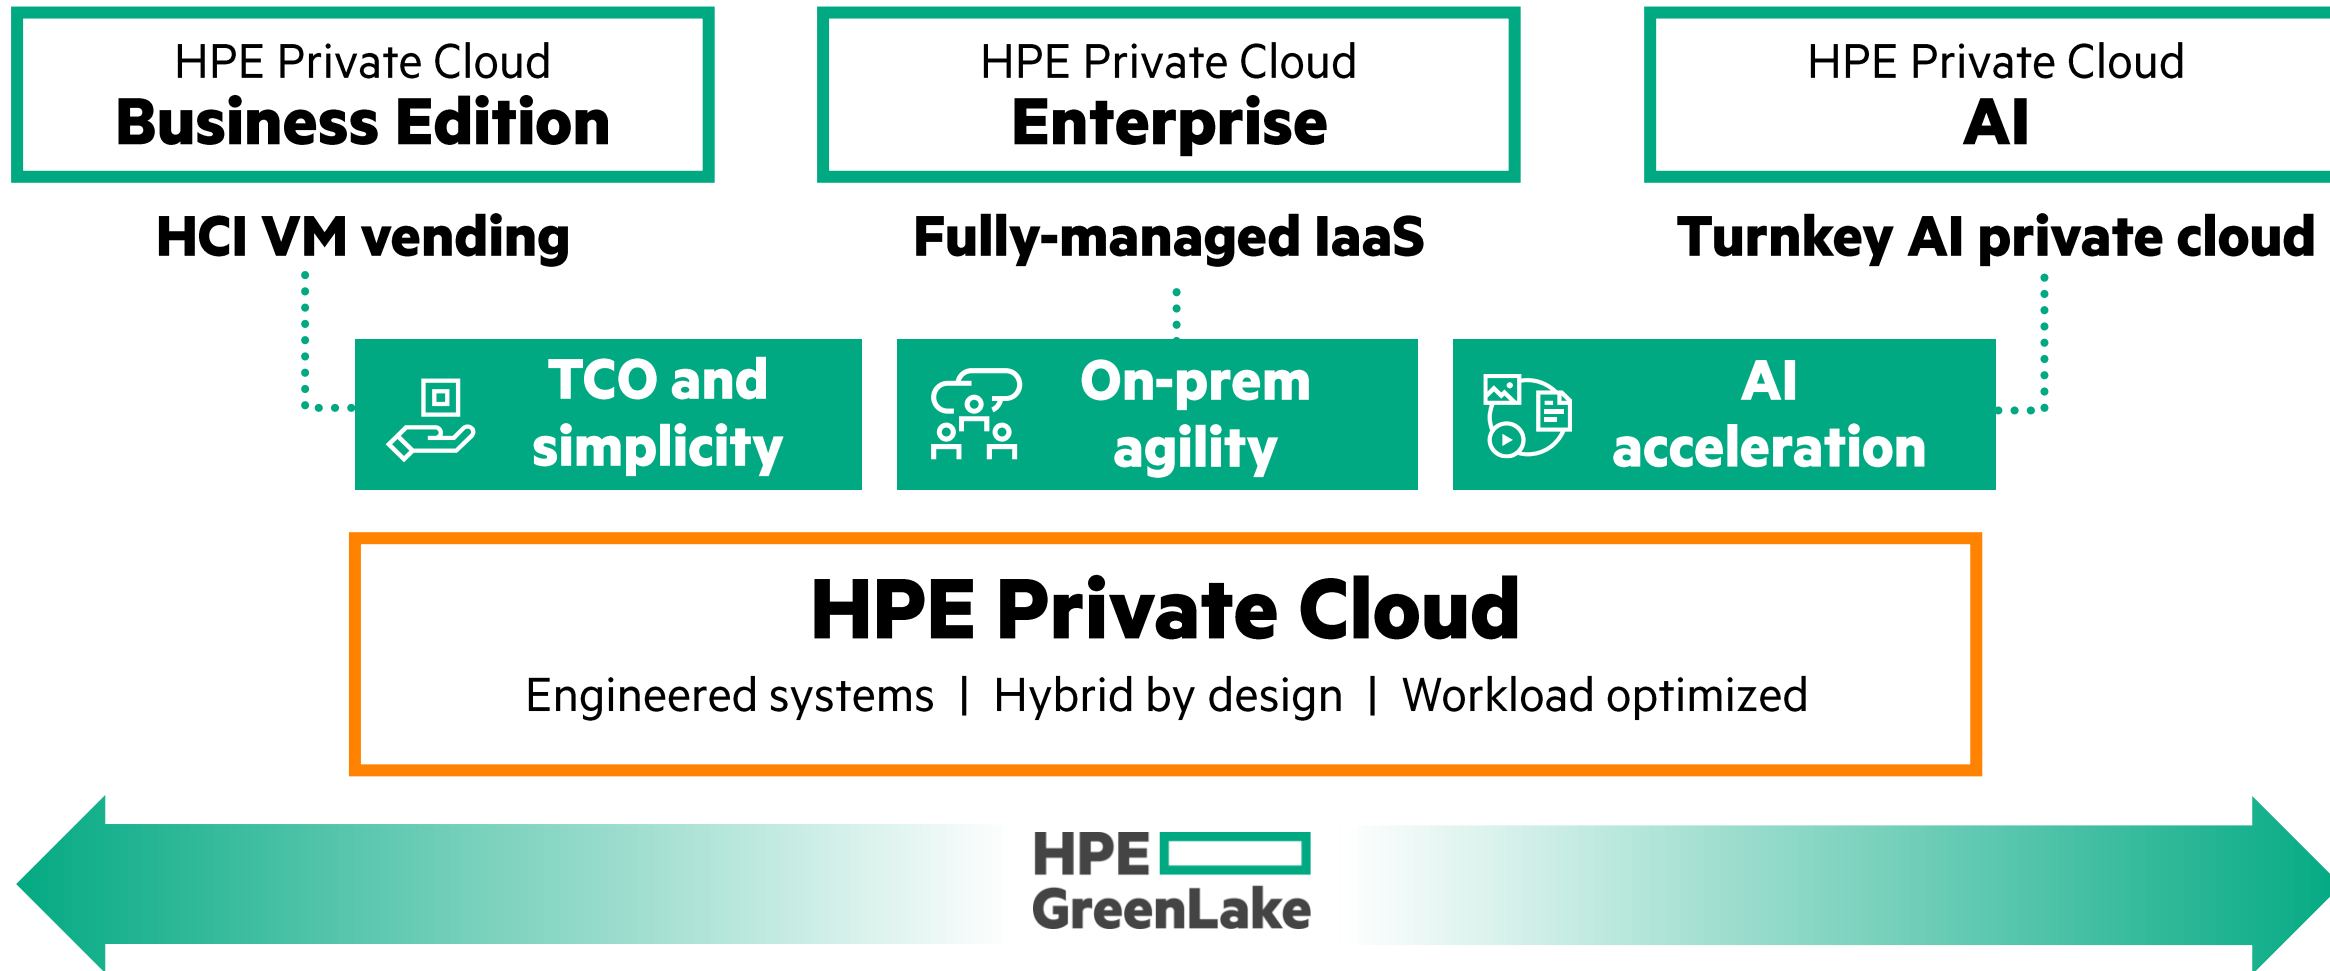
HPE Private Cloud
Business Edition

HPE Private Cloud
Enterprise

HPE Private Cloud
AI

HCI VM vending

Fully-managed IaaS

Turnkey AI private cloud

TCO and simplicity

On-prem agility

AI acceleration

HPE Private Cloud

Engineered systems | Hybrid by design | Workload optimized

HPE GreenLake